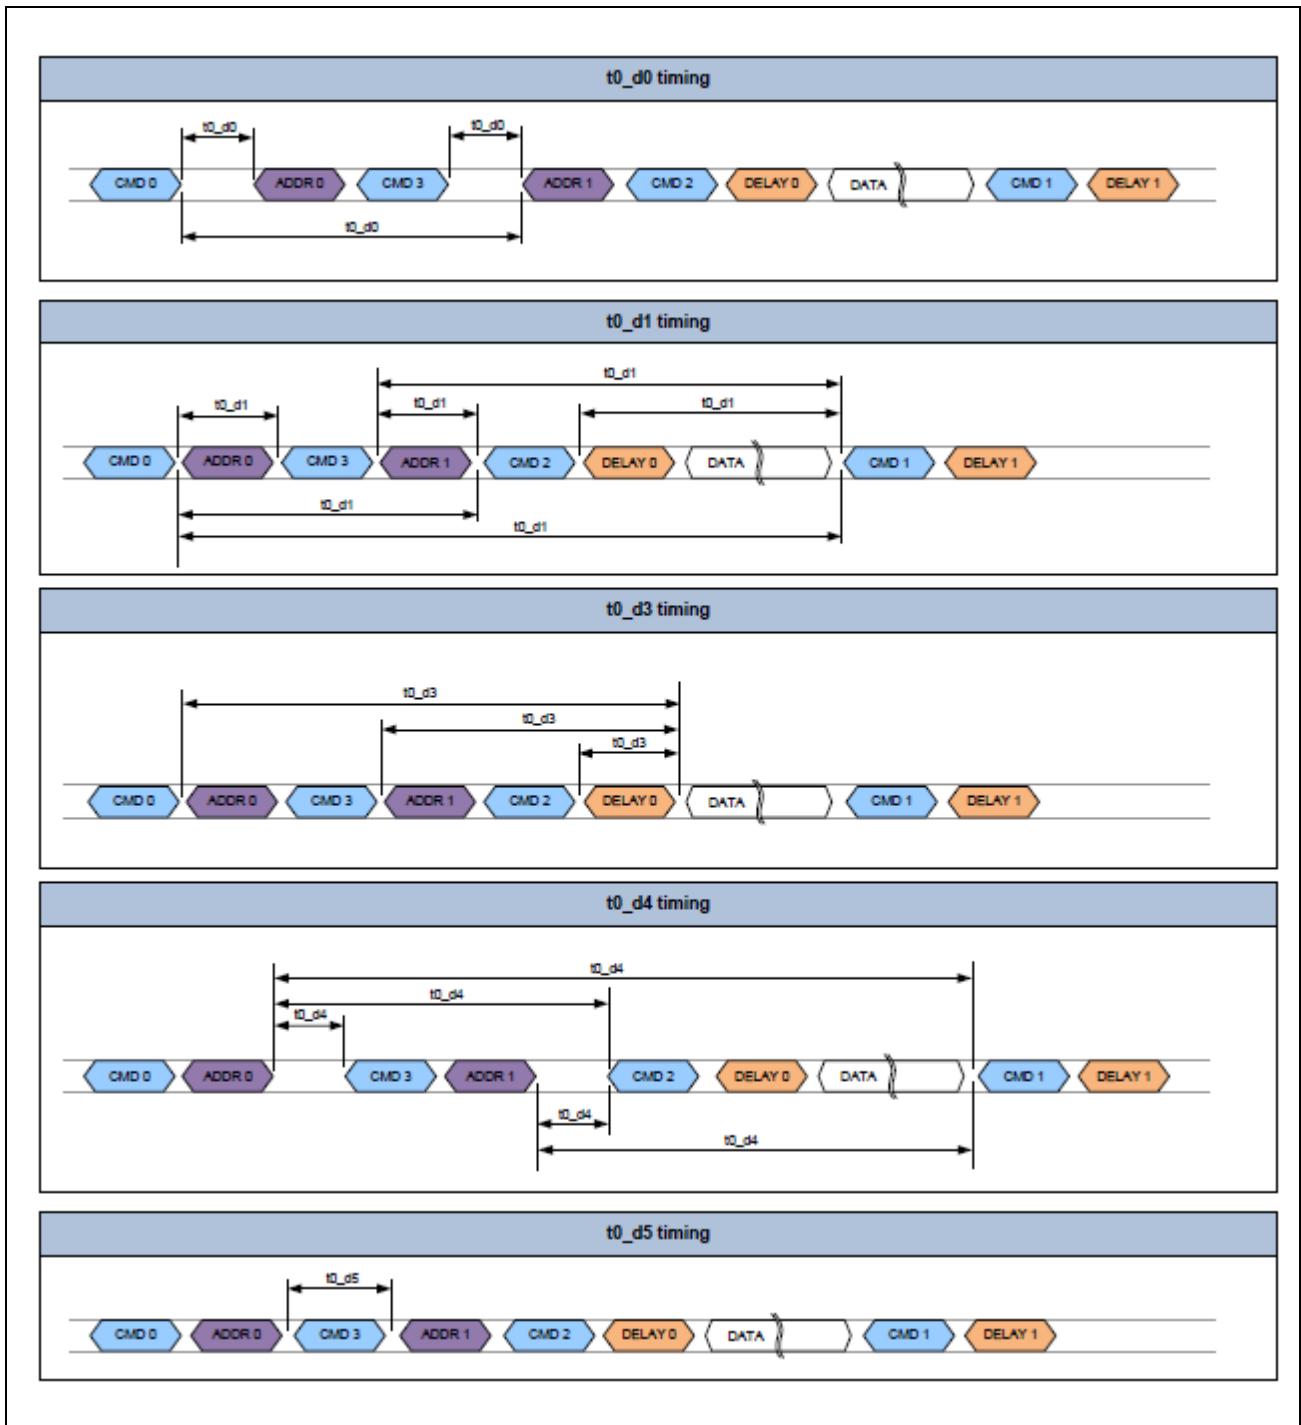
t0_d0 timing

t0_d0
t0_d0
CMD 0
ADDR 0
CMD 3
ADDR 1
CMD 2
DELAY 0
DATA
CMD 1
DELAY 1
t0_d0

t0_d1 timing

t0_d1
t0_d1
t0_d1
CMD 0
ADDR 0
CMD 3
ADDR 1
CMD 2
DELAY 0
DATA
CMD 1
DELAY 1
t0_d1
t0_d1

t0_d3 timing

t0_d3
t0_d3
t0_d3
CMD 0
ADDR 0
CMD 3
ADDR 1
CMD 2
DELAY 0
DATA
CMD 1
DELAY 1

t0_d4 timing

t0_d4
t0_d4
t0_d4
CMD 0
ADDR 0
CMD 3
ADDR 1
CMD 2
DELAY 0
DATA
CMD 1
DELAY 1
t0_d4
t0_d4

t0_d5 timing

t0_d5
CMD 0
ADDR 0
CMD 3
ADDR 1
CMD 2
DELAY 0
DATA
CMD 1
DELAY 1